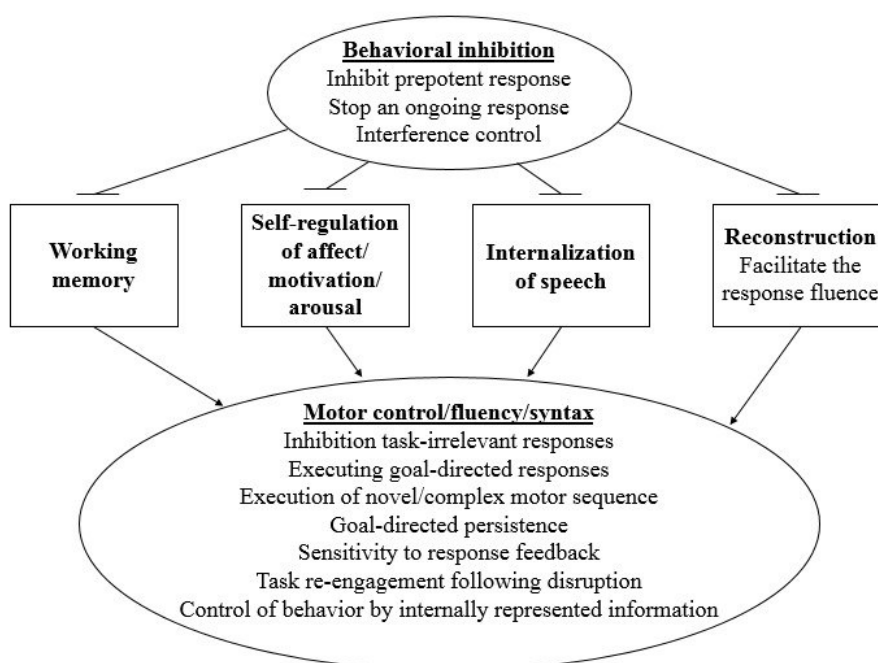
Behavioral inhibition
Inhibit prepotent response
Stop an ongoing response
Interference control

Working memory

Self-regulation of affect/ motivation/ arousal

Internalization of speech

Reconstruction
Facilitate the response fluence

Motor control/fluency/syntax
Inhibition task-irrelevant responses
Executing goal-directed responses
Execution of novel/complex motor sequence
Goal-directed persistence
Sensitivity to response feedback
Task re-engagement following disruption
Control of behavior by internally represented information